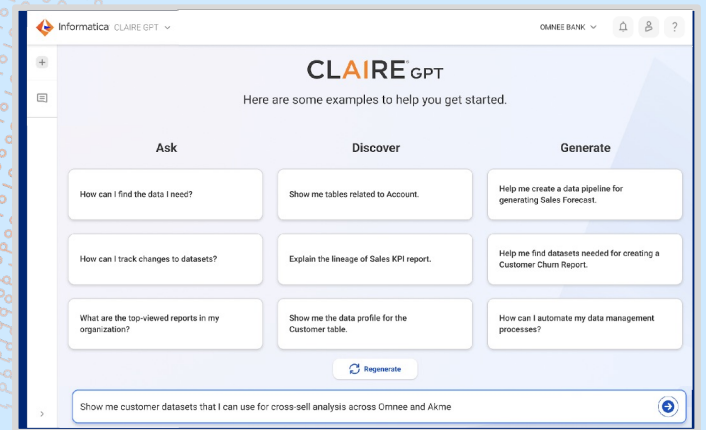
Informatica CLAIRE GPT

OMNEE BANK

CLAIRE GPT

Here are some examples to help you get started.

Ask

How can I find the data I need?

How can I track changes to datasets?

What are the top-viewed reports in my organization?

Discover

Show me tables related to Account.

Explain the lineage of Sales KPI report.

Show me the data profile for the Customer table.

Generate

Help me create a data pipeline for generating Sales Forecast.

Help me find datasets needed for creating a Customer Churn Report.

How can I automate my data management processes?

Regenerate

Show me customer datasets that I can use for cross-sell analysis across Omnee and Akme